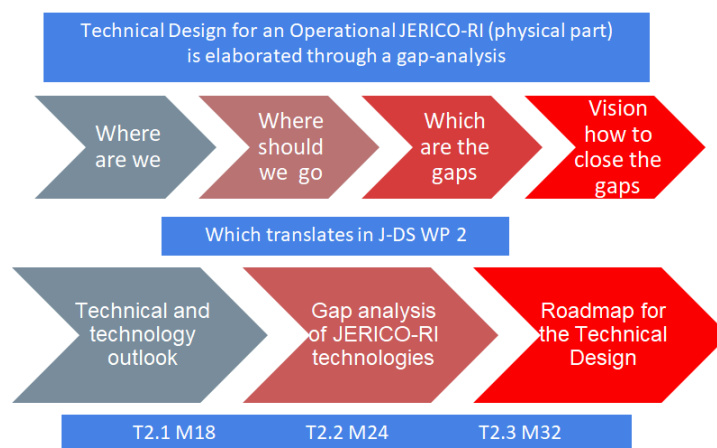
Technical Design for an Operational JERICO-RI (physical part) is elaborated through a gap-analysis

Where are we

Where should we go

Which are the gaps

Vision how to close the gaps

Which translates in J-DS WP 2

Technical and technology outlook

Gap analysis of JERICO-RI technologies

Roadmap for the Technical Design

T2.1 M18

T2.2 M24

T2.3 M32